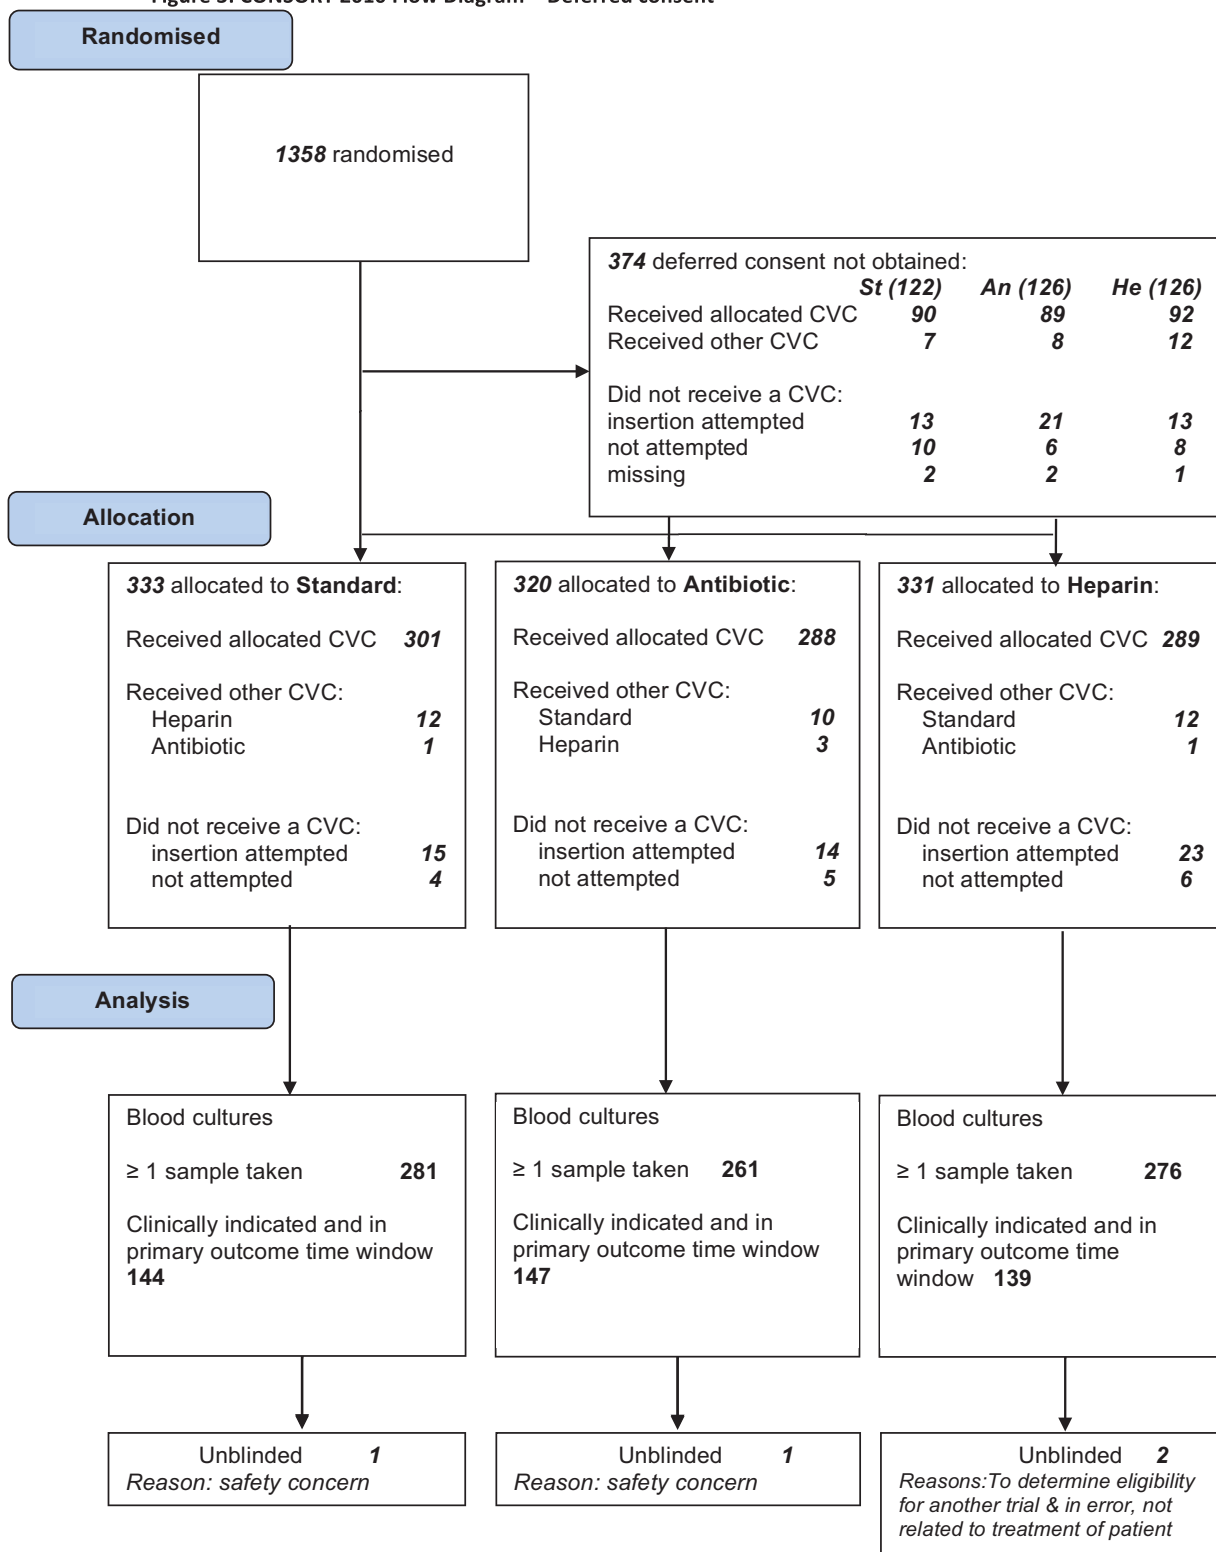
Figure 3: CONSORT 2010 Flow Diagram – Deferred consent

Randomised

1358 randomised

374 deferred consent not obtained:

| | St (122) | An (126) | He (126) |
|---|---|---|---|
| Received allocated CVC | 90 | 89 | 92 |
| Received other CVC | 7 | 8 | 12 |
| Did not receive a CVC: | | | |
| insertion attempted | 13 | 21 | 13 |
| not attempted | 10 | 6 | 8 |
| missing | 2 | 2 | 1 |

Allocation

333 allocated to Standard:

Received allocated CVC 301

Received other CVC:
Heparin 12
Antibiotic 1

Did not receive a CVC:
insertion attempted 15
not attempted 4

320 allocated to Antibiotic:

Received allocated CVC 288

Received other CVC:
Standard 10
Heparin 3

Did not receive a CVC:
insertion attempted 14
not attempted 5

331 allocated to Heparin:

Received allocated CVC 289

Received other CVC:
Standard 12
Antibiotic 1

Did not receive a CVC:
insertion attempted 23
not attempted 6

Analysis

Blood cultures

≥ 1 sample taken 281

Clinically indicated and in primary outcome time window 144

Blood cultures

≥ 1 sample taken 261

Clinically indicated and in primary outcome time window 147

Blood cultures

≥ 1 sample taken 276

Clinically indicated and in primary outcome time window 139

Unblinded 1
Reason: safety concern

Unblinded 1
Reason: safety concern

Unblinded 2
Reasons:To determine eligibility for another trial & in error, not related to treatment of patient